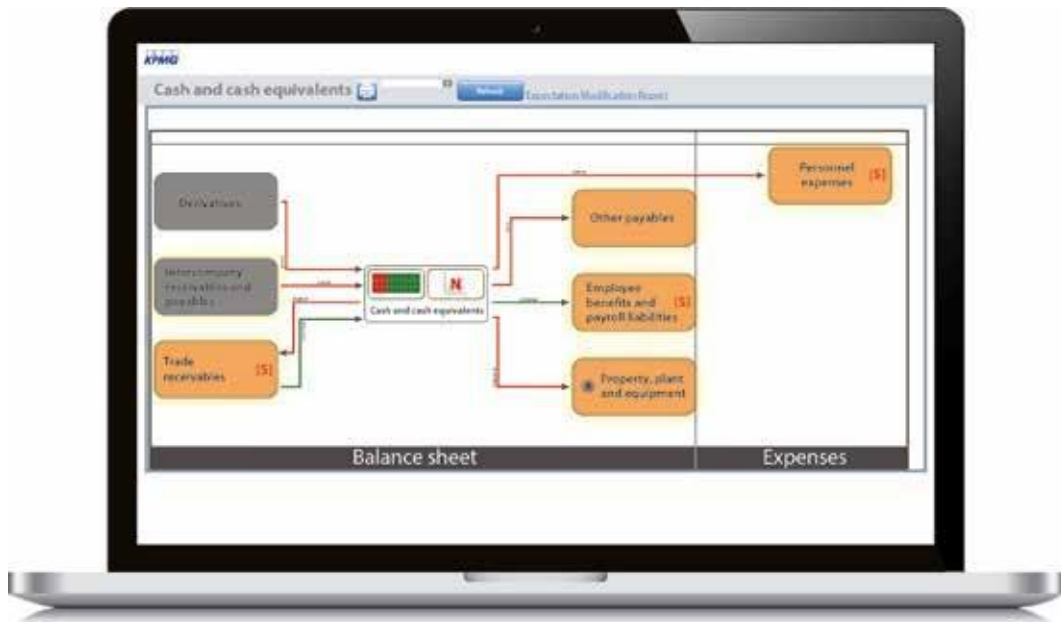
KPMG

Cash and cash equivalents

Refresh

Expectation Modification Report

Derivatives

Intercompany receivables and payables

Trade receivables [S]

N

Cash and cash equivalents

Personnel expenses [S]

Other payables

Employee benefits and payroll liabilities [S]

Property, plant and equipment

Balance sheet

Expenses